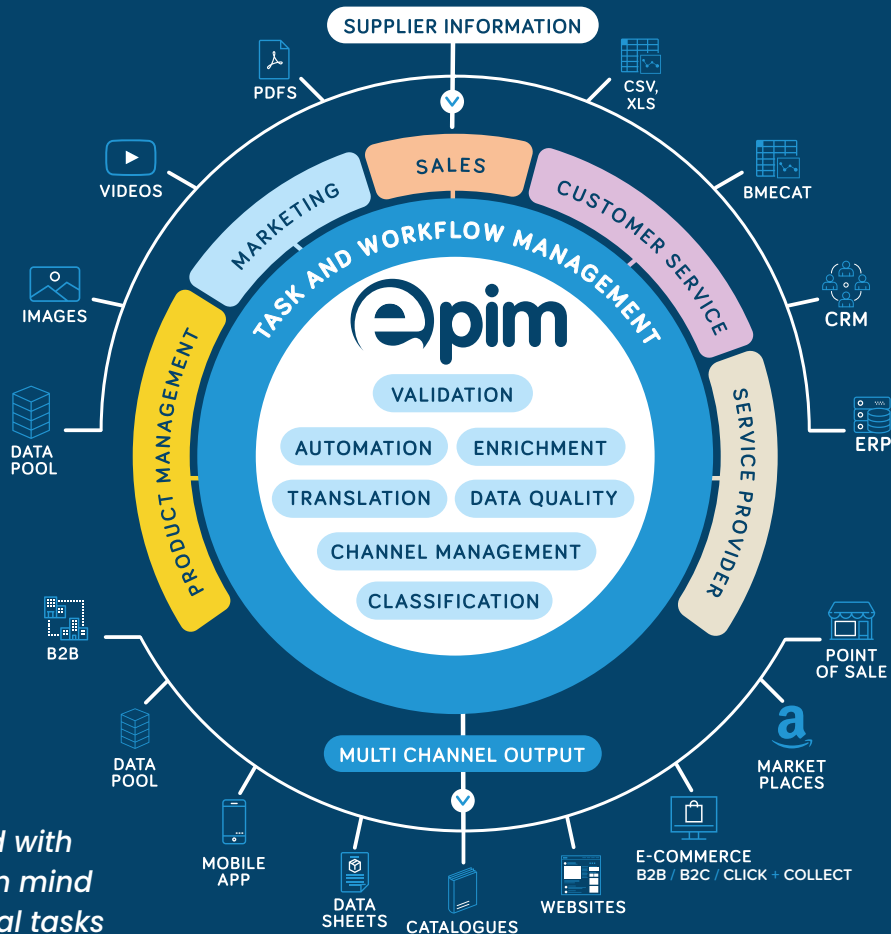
SUPPLIER INFORMATION

PDFS

CSV, XLS

VIDEOS

BMECAT

IMAGES

CRM

DATA POOL

ERP

SALES

MARKETING

CUSTOMER SERVICE

PRODUCT MANAGEMENT

SERVICE PROVIDER

TASK AND WORKFLOW MANAGEMENT

epim

VALIDATION

AUTOMATION

ENRICHMENT

TRANSLATION

DATA QUALITY

CHANNEL MANAGEMENT

CLASSIFICATION

B2B

POINT OF SALE

MULTI CHANNEL OUTPUT

DATA POOL

MARKET PLACES

MOBILE APP

DATA SHEETS

CATALOGUES

WEBSITES

E-COMMERCE
B2B / B2C / CLICK + COLLECT

d with
n mind
al tasks